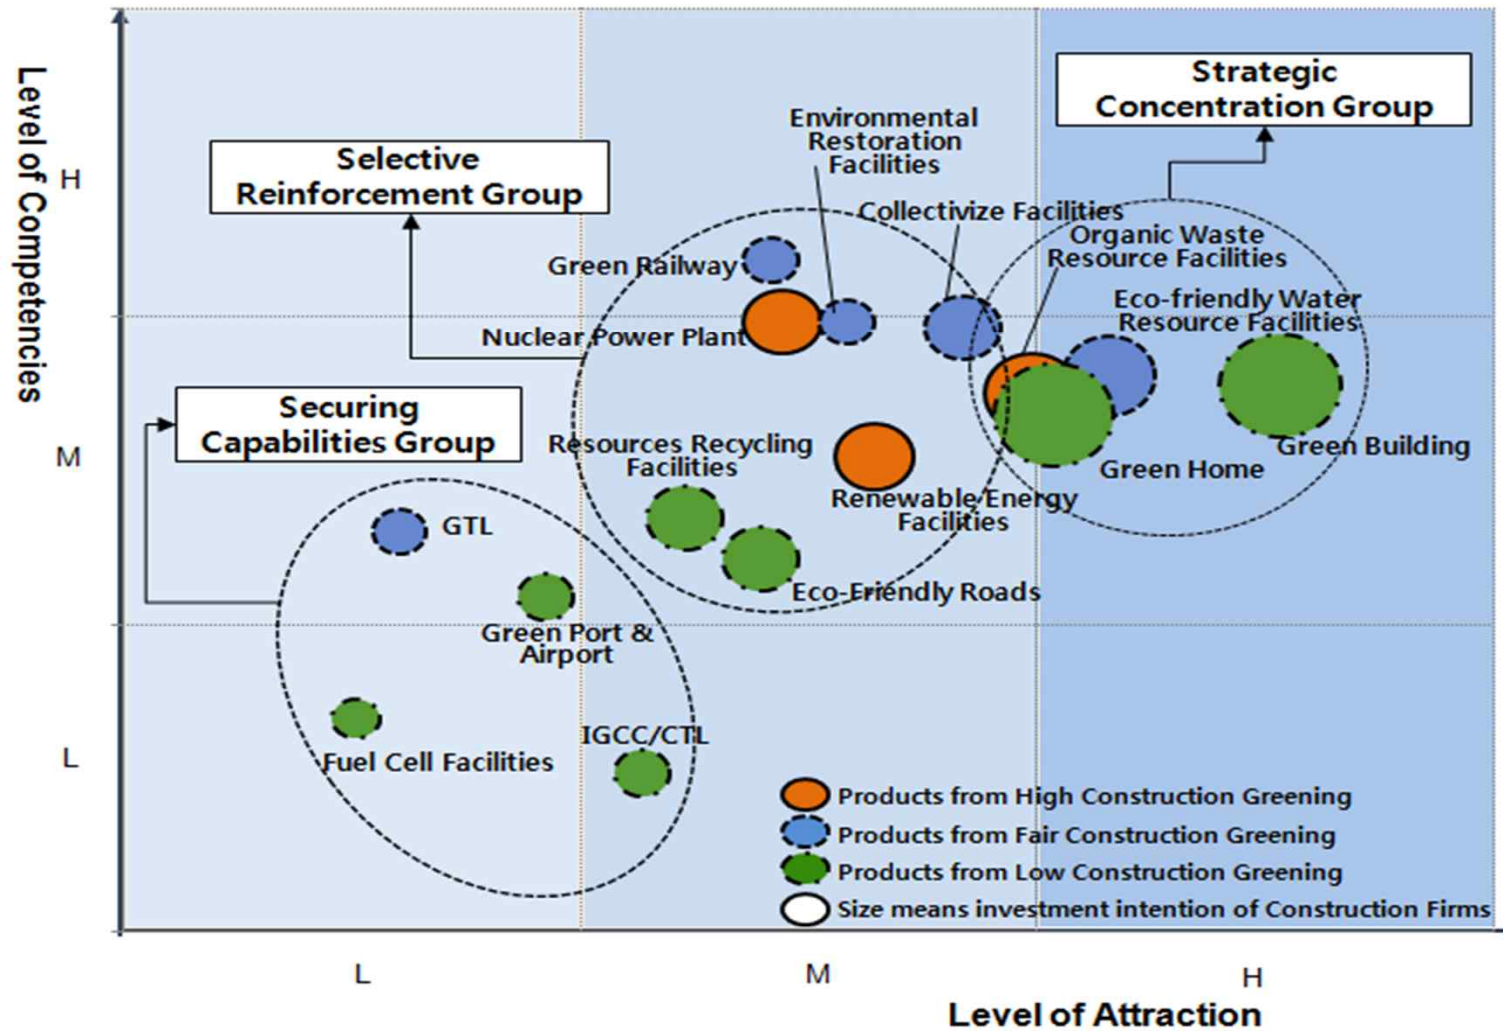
Level of Competencies

H

M

L

Strategic Concentration Group

Selective Reinforcement Group

Securing Capabilities Group

Environmental Restoration Facilities

Collectivize Facilities

Organic Waste Resource Facilities

Green Railway

Nuclear Power Plant

Eco-friendly Water Resource Facilities

Green Building

Green Home

Resources Recycling Facilities

Renewable Energy Facilities

GTL

Eco-Friendly Roads

Green Port & Airport

IGCC/CTL

Fuel Cell Facilities

Products from High Construction Greening

Products from Fair Construction Greening

Products from Low Construction Greening

Size means investment intention of Construction Firms

L

M

H

Level of Attraction